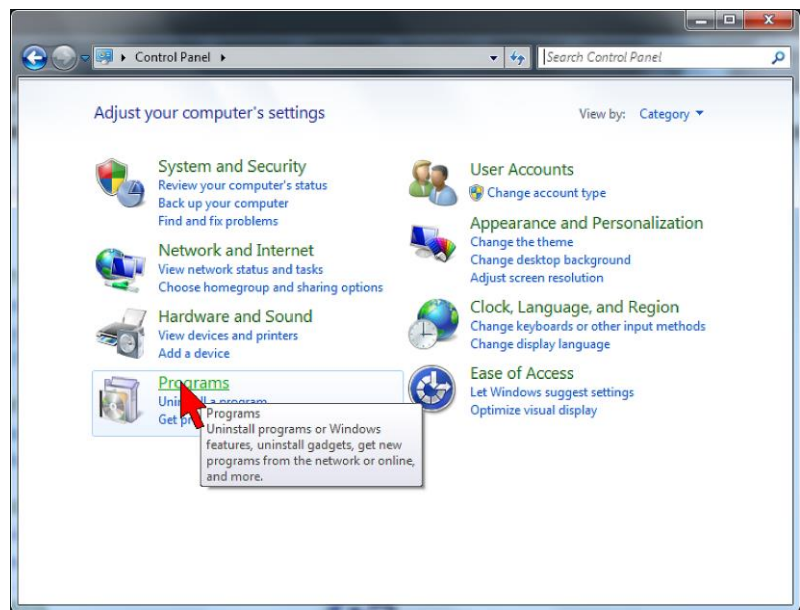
Control Panel ▸

Search Control Panel

Adjust your computer's settings

View by: Category ▾

System and Security
Review your computer's status
Back up your computer
Find and fix problems

Network and Internet
View network status and tasks
Choose homegroup and sharing options

Hardware and Sound
View devices and printers
Add a device

Programs
Uni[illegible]ll a program
Get pr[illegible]

Programs
Uninstall programs or Windows features, uninstall gadgets, get new programs from the network or online, and more.

User Accounts
Change account type

Appearance and Personalization
Change the theme
Change desktop background
Adjust screen resolution

Clock, Language, and Region
Change keyboards or other input methods
Change display language

Ease of Access
Let Windows suggest settings
Optimize visual display